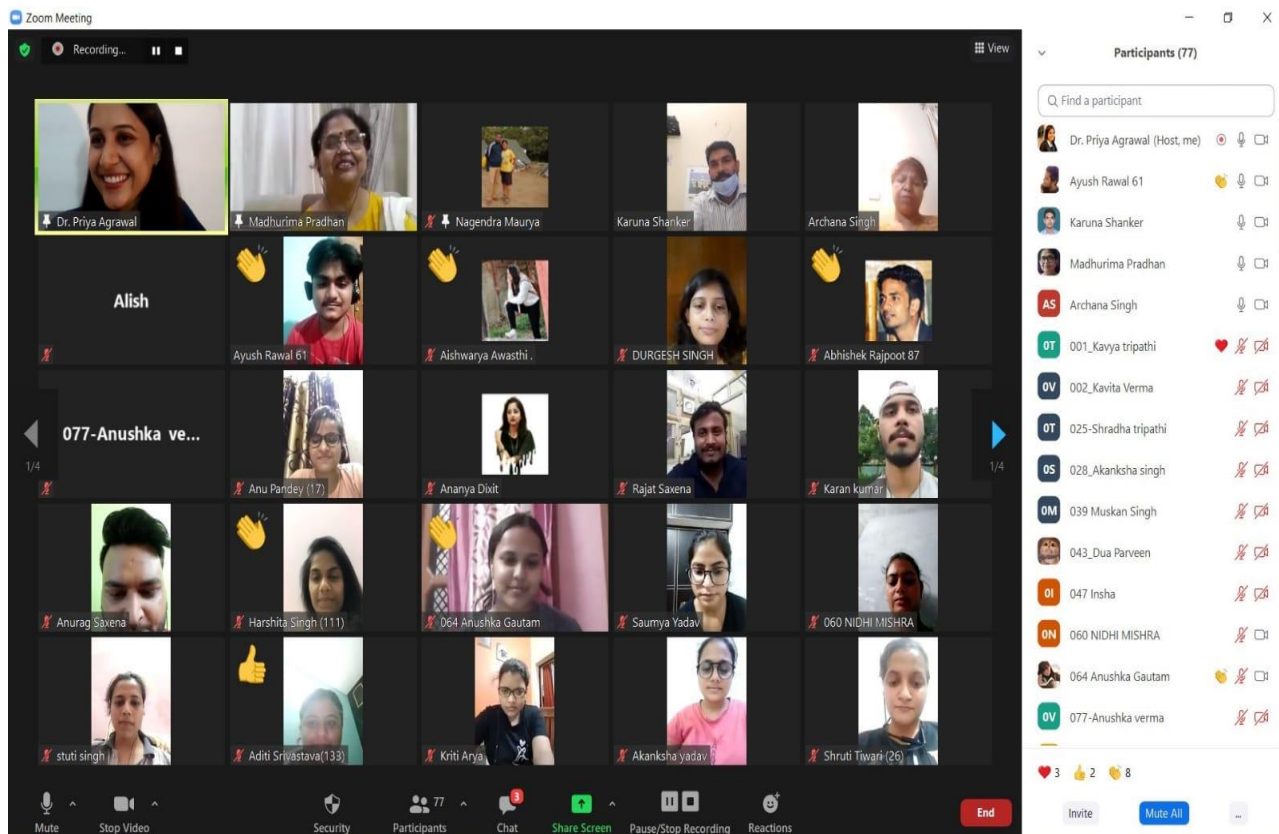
Zoom Meeting

Recording...

View

Dr. Priya Agrawal
Madhurima Pradhan
Nagendra Maurya
Karuna Shanker
Archana Singh

Alish

Ayush Rawal 61
Aishwarya Awasthi .
DURGESH SINGH
Abhishek Rajpoot 87

077-Anushka ve...

1/4

Anu Pandey (17)
Ananya Dixit
Rajat Saxena
Karan kumar

1/4

Anurag Saxena
Harshita Singh (111)
064 Anushka Gautam
Saumya Yadav
060 NIDHI MISHRA

stuti singh
Aditi Srivastava(133)
Kriti Arya
Akanksha yadav
Shruti Tiwari (26)

Mute
Stop Video
Security
77
Participants
3
Chat
Share Screen
Pause/Stop Recording
Reactions
End

Participants (77)

Find a participant

Dr. Priya Agrawal (Host, me)
Ayush Rawal 61
Karuna Shanker
Madhurima Pradhan
AS Archana Singh
0T 001_Kavya tripathi
0V 002_Kavita Verma
0T 025-Shradha tripathi
0S 028_Akanksha singh
0M 039 Muskan Singh
043_Dua Parveen
0I 047 Insha
0N 060 NIDHI MISHRA
064 Anushka Gautam
0V 077-Anushka verma

3 2 8

Invite
Mute All
...